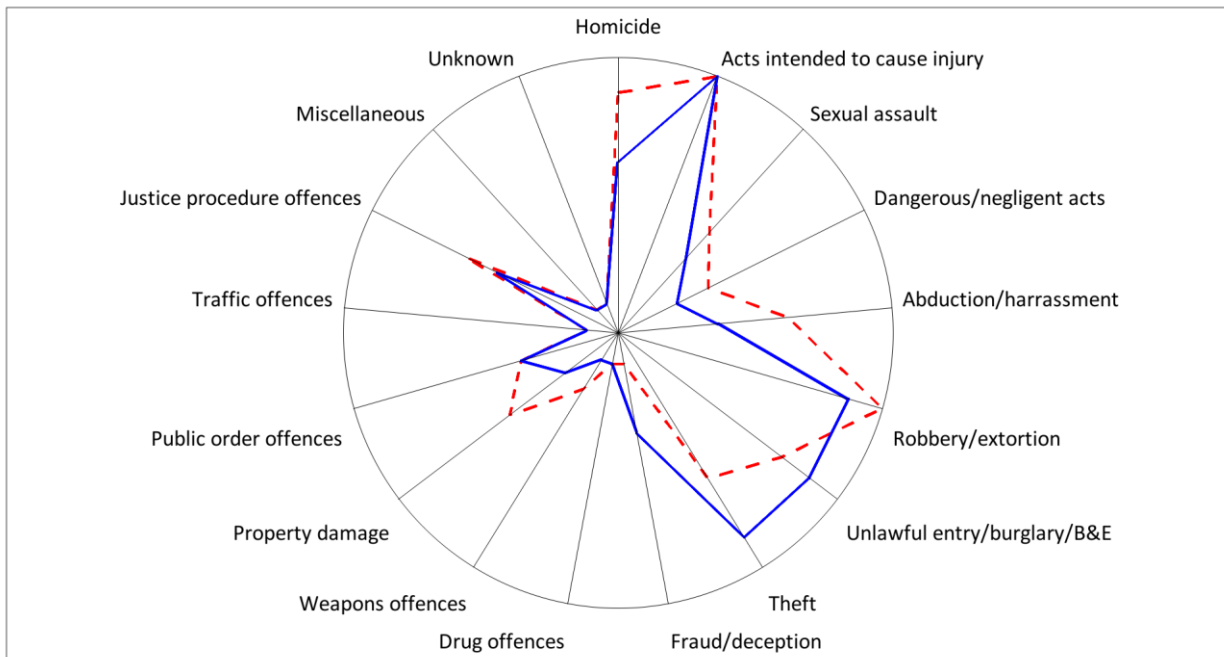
Homicide
Acts intended to cause injury
Sexual assault
Dangerous/negligent acts
Abduction/harrassment
Robbery/extortion
Unlawful entry/burglary/B&E
Theft
Fraud/deception
Drug offences
Weapons offences
Property damage
Public order offences
Traffic offences
Justice procedure offences
Miscellaneous
Unknown